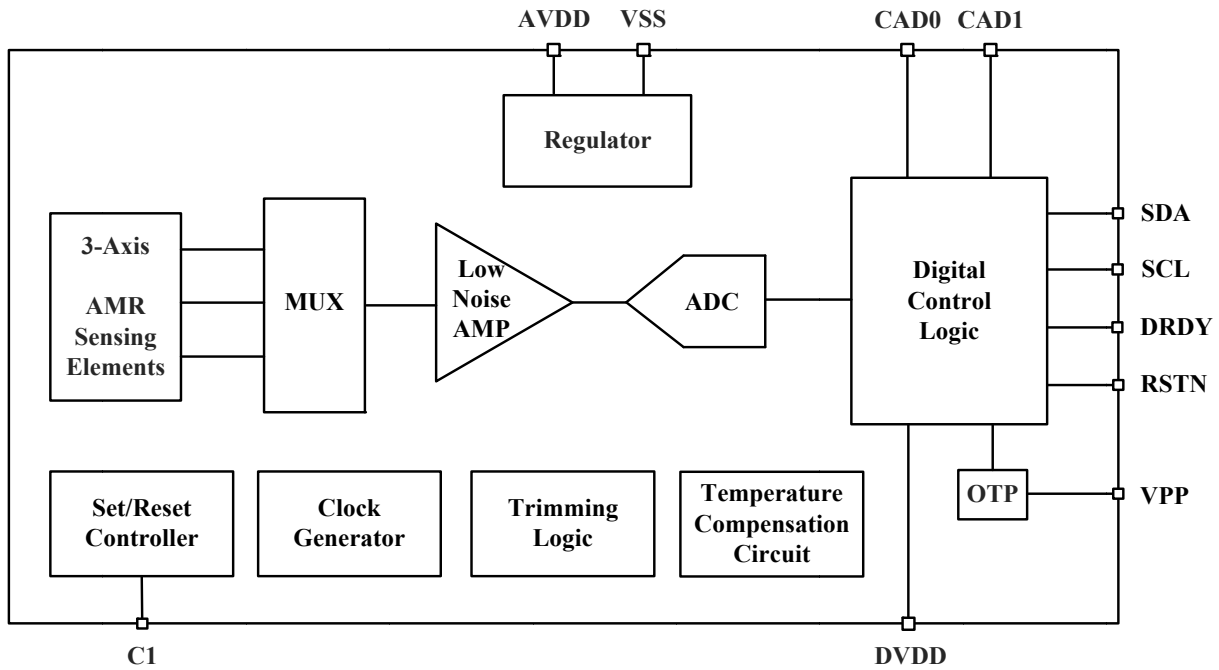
AVDD VSS CAD0 CAD1

Regulator

3-Axis

AMR Sensing Elements

MUX

Low Noise AMP

ADC

Digital Control Logic

SDA

SCL

DRDY

RSTN

OTP

VPP

Set/Reset Controller

Clock Generator

Trimming Logic

Temperature Compensation Circuit

C1

DVDD